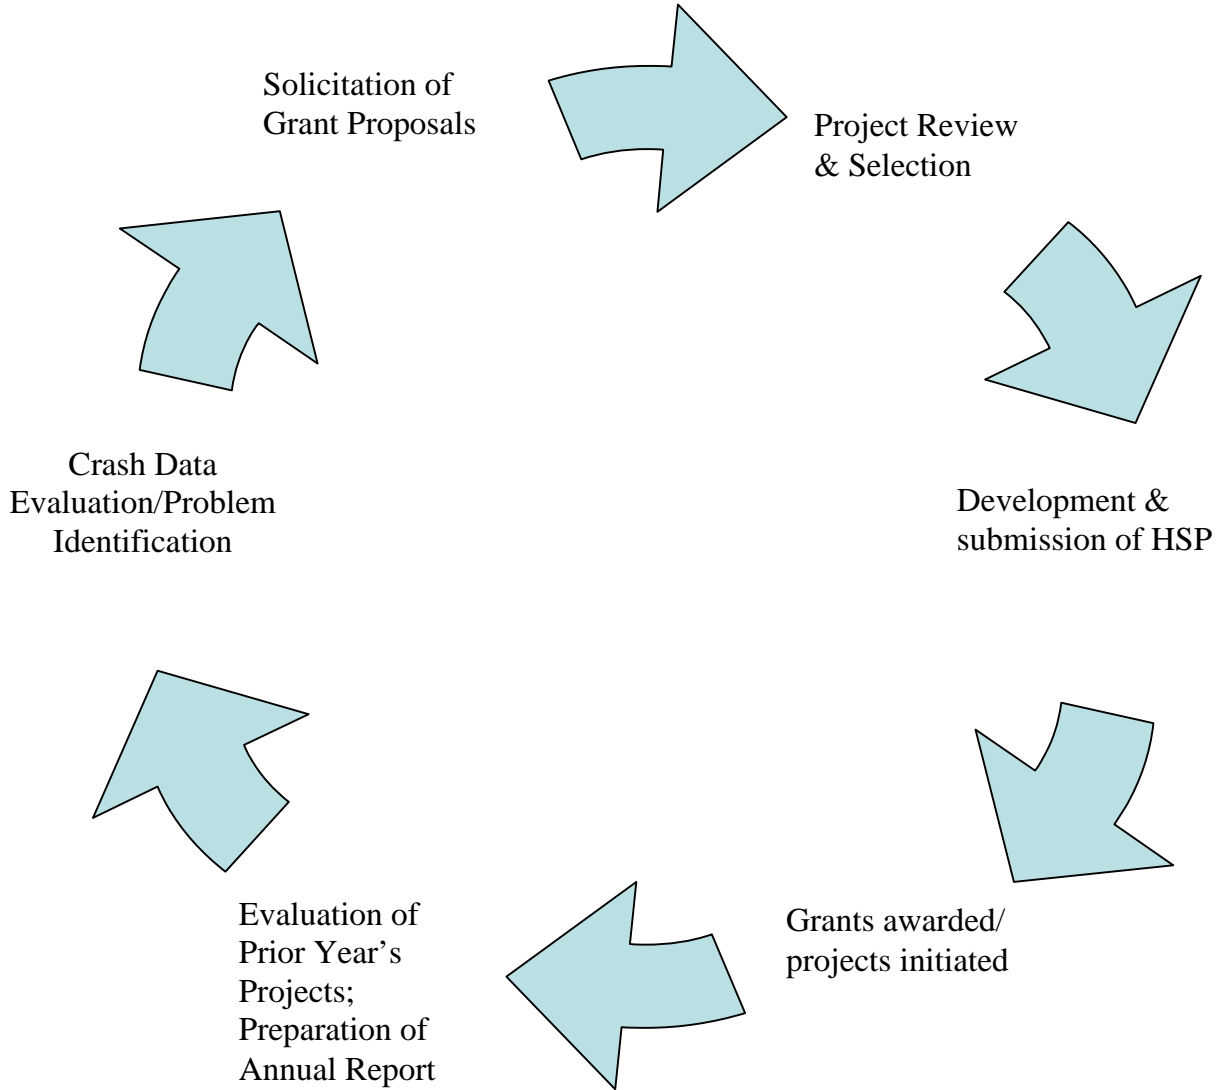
Solicitation of Grant Proposals

Project Review & Selection

Development & submission of HSP

Grants awarded/ projects initiated

Evaluation of Prior Year’s Projects; Preparation of Annual Report

Crash Data Evaluation/Problem Identification